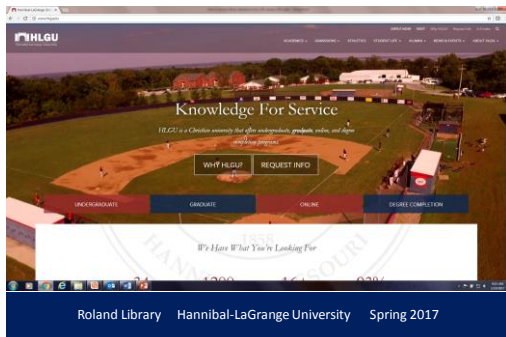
HLGU

Knowledge For Service

HLGU is a Christian university that offers undergraduate, graduate, online, and degree completion programs.

WHY HLGU?

REQUEST INFO

UNDERGRADUATE

GRADUATE

ONLINE

DEGREE COMPLETION

We Have What You're Looking For

Roland Library Hannibal-LaGrange University Spring 2017